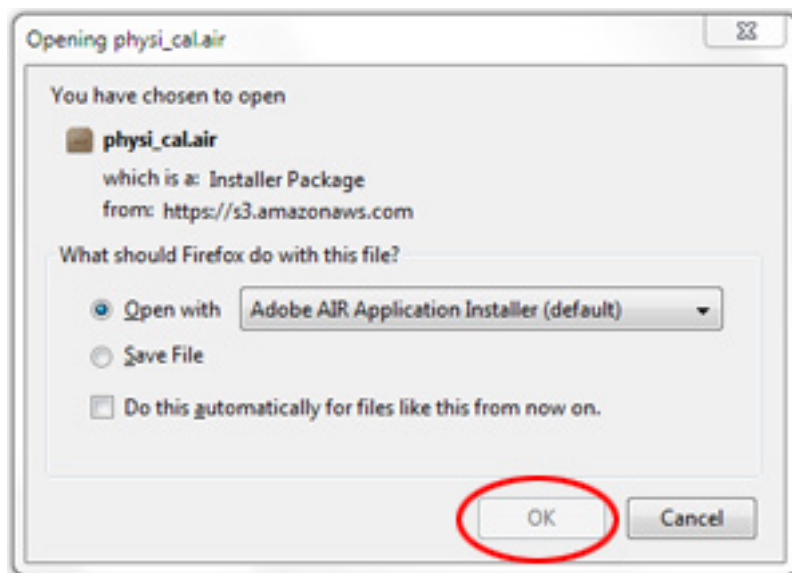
Opening physi_cal.air

You have chosen to open

physi_cal.air

which is a: Installer Package

from: https://s3.amazonaws.com

What should Firefox do with this file?

Open with Adobe AIR Application Installer (default)

Save File

Do this automatically for files like this from now on.

OK

Cancel